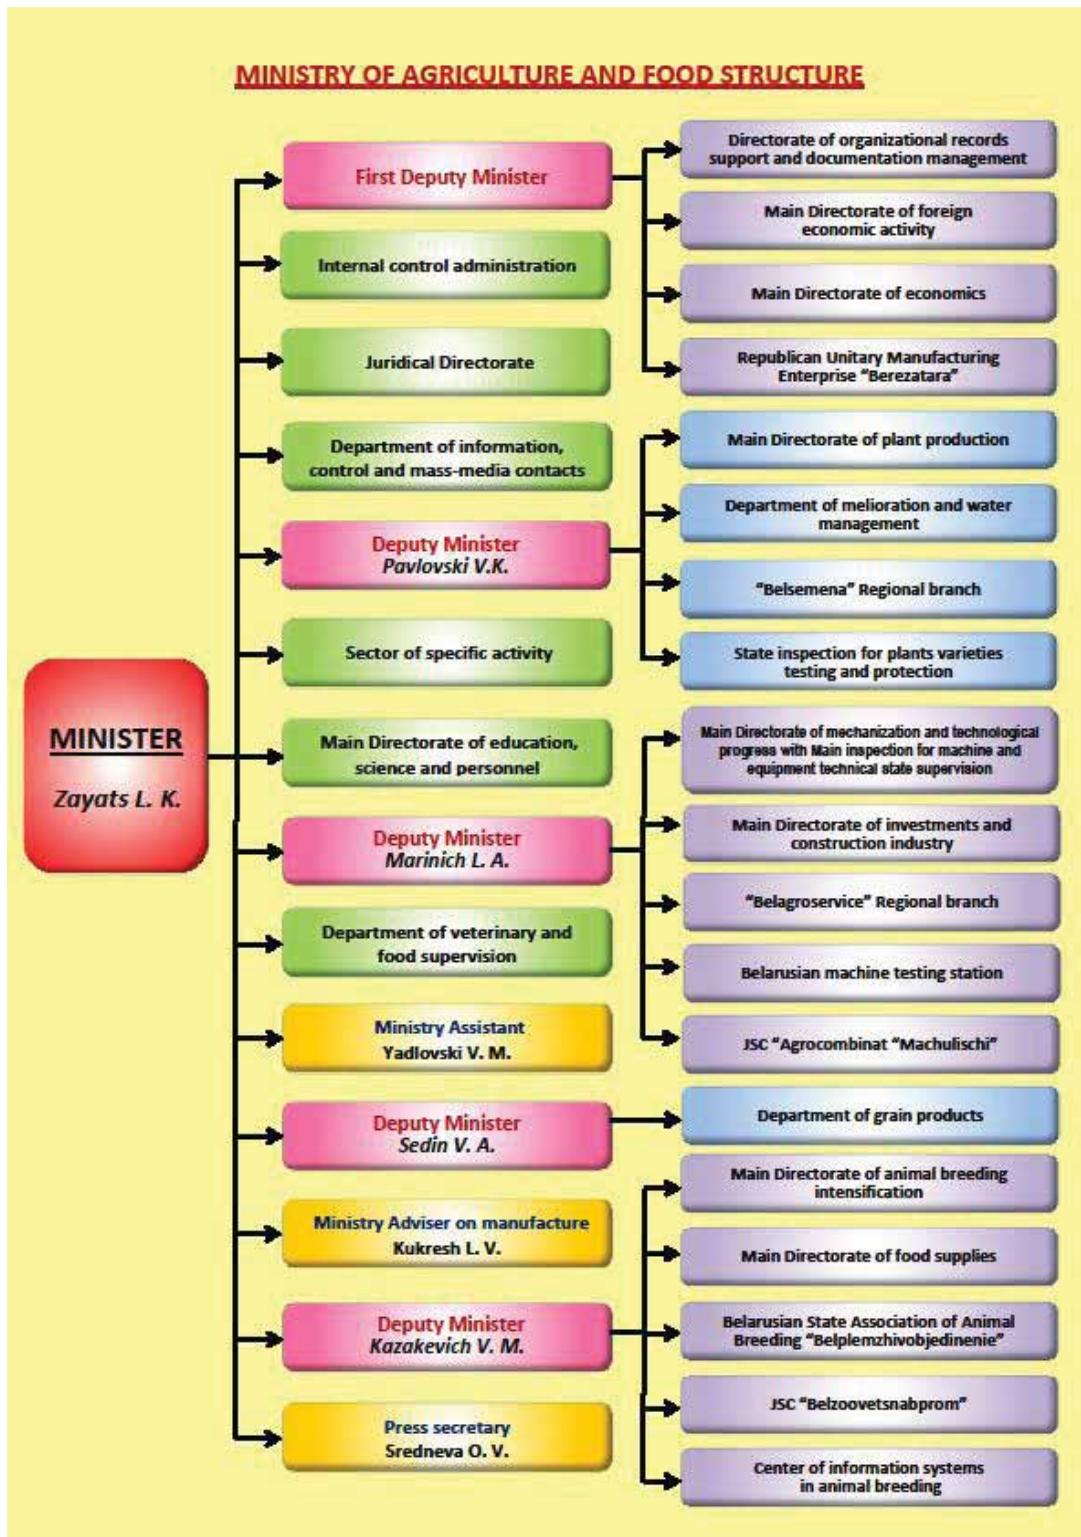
MINISTRY OF AGRICULTURE AND FOOD STRUCTURE

MINISTER
Zayats L. K.

First Deputy Minister

Internal control administration

Juridical Directorate

Department of information, control and mass-media contacts

Deputy Minister
Pavlovski V.K.

Sector of specific activity

Main Directorate of education, science and personnel

Deputy Minister
Marinich L. A.

Department of veterinary and food supervision

Ministry Assistant
Yadlovski V. M.

Deputy Minister
Sedin V. A.

Ministry Adviser on manufacture
Kukresh L. V.

Deputy Minister
Kazakevich V. M.

Press secretary
Sredneva O. V.

Directorate of organizational records support and documentation management

Main Directorate of foreign economic activity

Main Directorate of economics

Republican Unitary Manufacturing Enterprise "Berezatara"

Main Directorate of plant production

Department of melioration and water management

"Belsemena" Regional branch

State inspection for plants varieties testing and protection

Main Directorate of mechanization and technological progress with Main inspection for machine and equipment technical state supervision

Main Directorate of investments and construction industry

"Belagroservice" Regional branch

Belarusian machine testing station

JSC "Agrocombinat "Machulischi"

Department of grain products

Main Directorate of animal breeding intensification

Main Directorate of food supplies

Belarusian State Association of Animal Breeding "Belplemzhivobjedinenie"

JSC "Belzoovetsnabprom"

Center of information systems in animal breeding